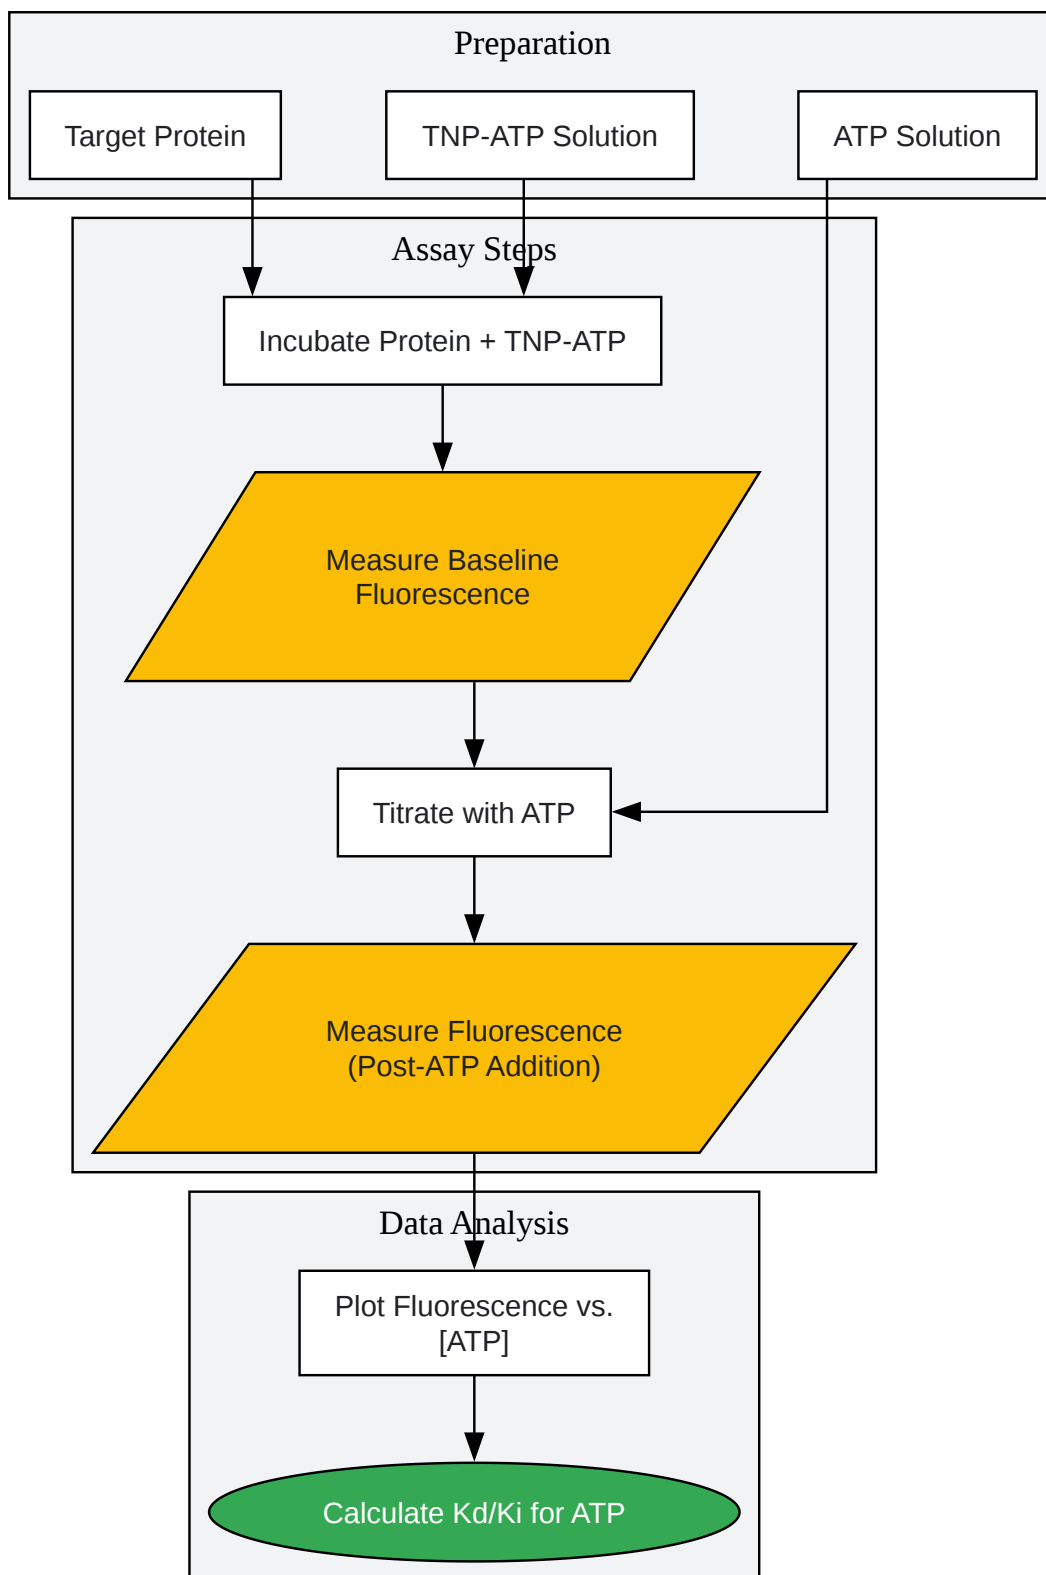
Preparation

Target Protein

TNP-ATP Solution

ATP Solution

Assay Steps

Incubate Protein + TNP-ATP

Measure Baseline Fluorescence

Titrate with ATP

Measure Fluorescence (Post-ATP Addition)

Data Analysis

Plot Fluorescence vs. [ATP]

Calculate Kd/Ki for ATP